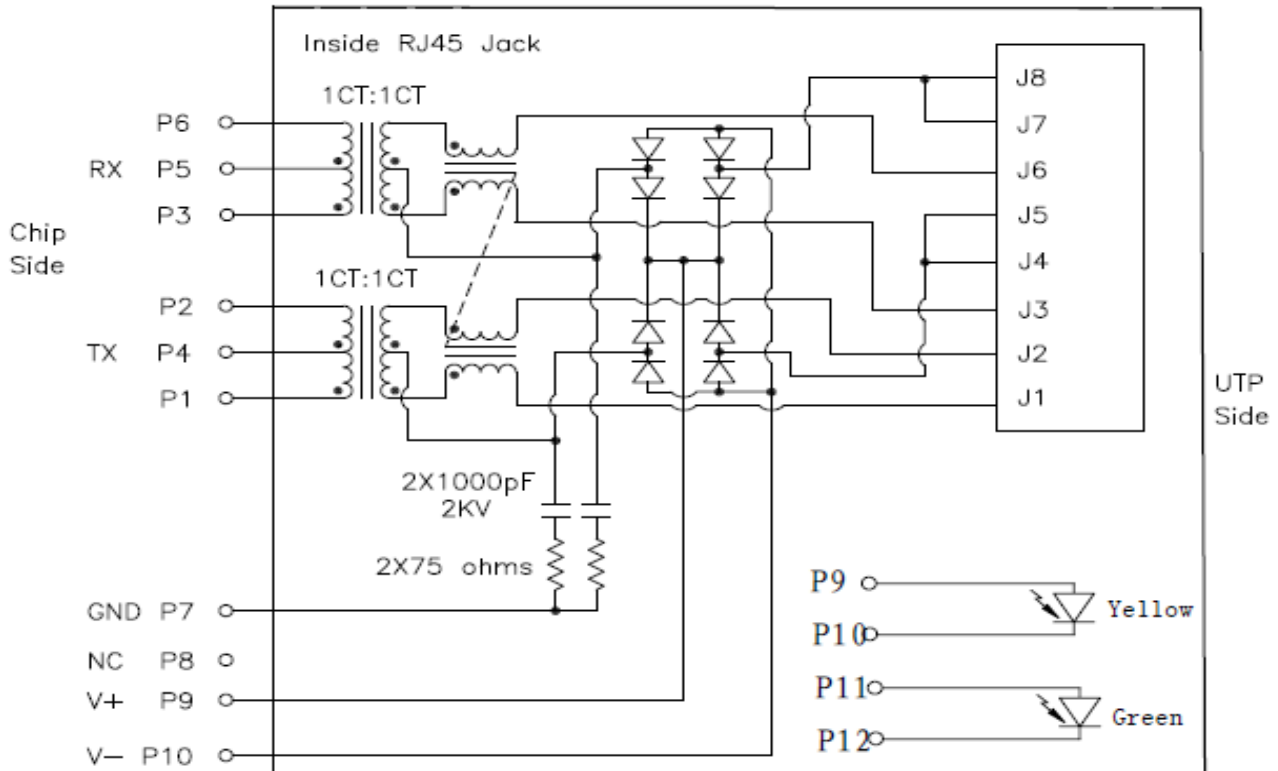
Inside RJ45 Jack

1CT:1CT

P6

RX P5

P3

Chip Side

1CT:1CT

P2

TX P4

P1

J8

J7

J6

J5

J4

J3

J2

J1

UTP Side

2X1000pF 2KV

2X75 ohms

GND P7

NC P8

V+ P9

V− P10

P9

P10

Yellow

P11

P12

Green